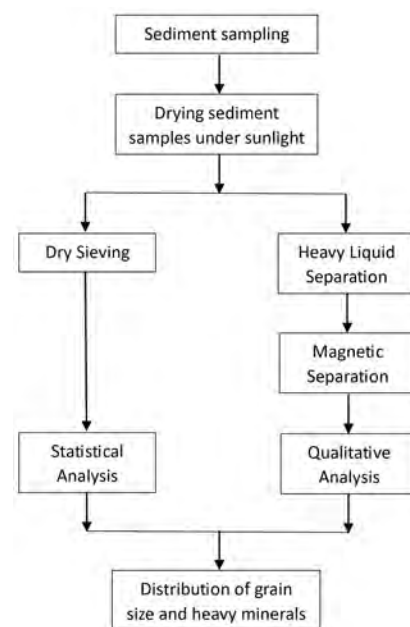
Sediment sampling

Drying sediment samples under sunlight

Dry Sieving

Heavy Liquid Separation

Magnetic Separation

Statistical Analysis

Qualitative Analysis

Distribution of grain size and heavy minerals